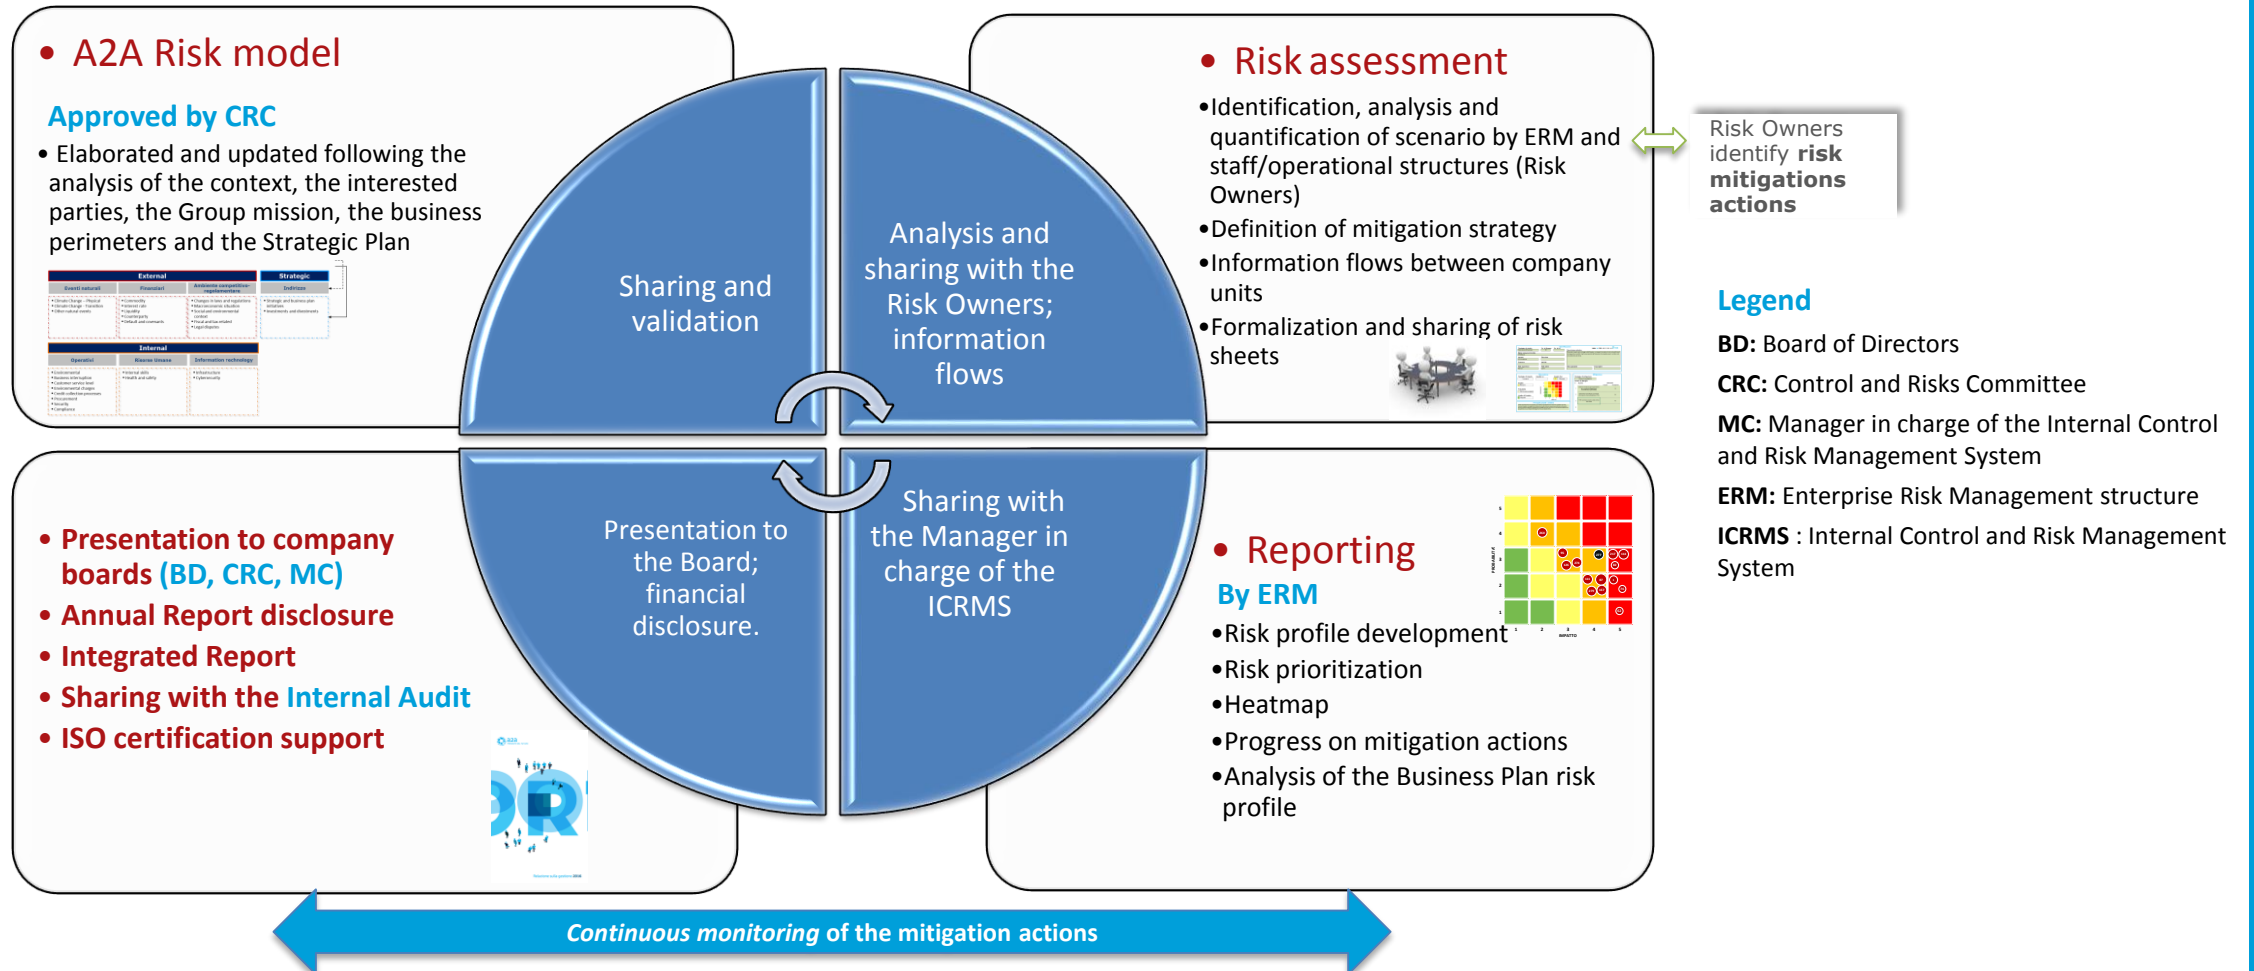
• A2A Risk model

Approved by CRC

• Elaborated and updated following the analysis of the context, the interested parties, the Group mission, the business perimeters and the Strategic Plan

External | Strategic
Internal

Sharing and validation

Analysis and sharing with the Risk Owners; information flows

• Risk assessment

•Identification, analysis and quantification of scenario by ERM and staff/operational structures (Risk Owners)
•Definition of mitigation strategy
•Information flows between company units
•Formalization and sharing of risk sheets

Risk Owners identify risk mitigations actions

Legend

BD: Board of Directors

CRC: Control and Risks Committee

MC: Manager in charge of the Internal Control and Risk Management System

ERM: Enterprise Risk Management structure

ICRMS : Internal Control and Risk Management System

• Presentation to company boards (BD, CRC, MC)
• Annual Report disclosure
• Integrated Report
• Sharing with the Internal Audit
• ISO certification support

Presentation to the Board; financial disclosure.

Sharing with the Manager in charge of the ICRMS

• Reporting

By ERM

•Risk profile development
•Risk prioritization
•Heatmap
•Progress on mitigation actions
•Analysis of the Business Plan risk profile

Continuous monitoring of the mitigation actions